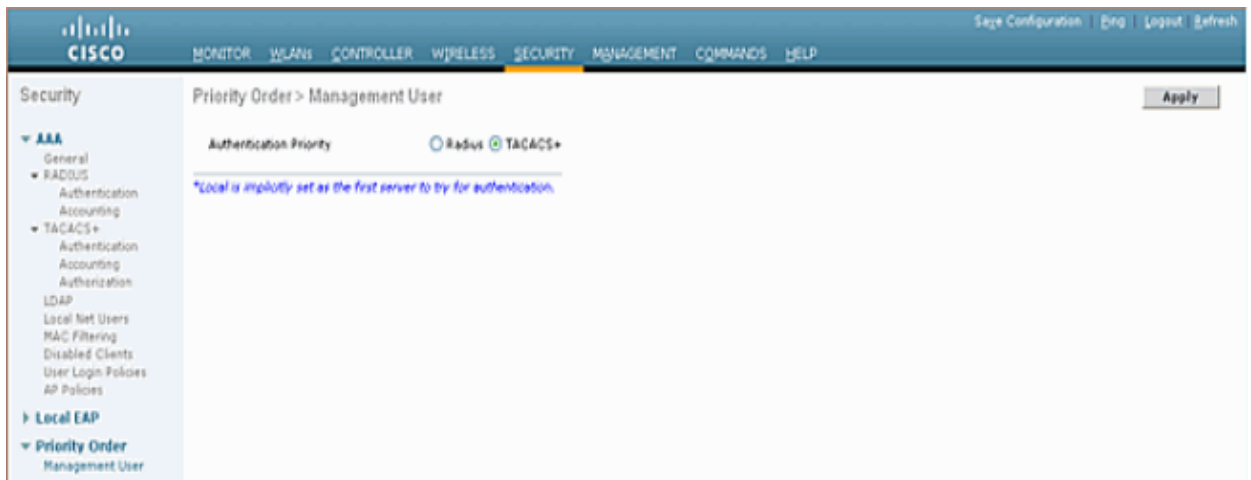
CISCO

MONITOR WLANs CONTROLLER WIRELESS SECURITY MANAGEMENT COMMANDS HELP

Save Configuration | Ping | Logout | Refresh

Security

▼ AAA
General
▼ RADIUS
Authentication
Accounting
▼ TACACS+
Authentication
Accounting
Authorization
LDAP
Local Net Users
MAC Filtering
Disabled Clients
User Login Policies
AP Policies

▶ Local EAP

▼ Priority Order
Management User

Priority Order > Management User

Apply

Authentication Priority ○ Radius ◉ TACACS+

*Local is implicitly set as the first server to try for authentication.